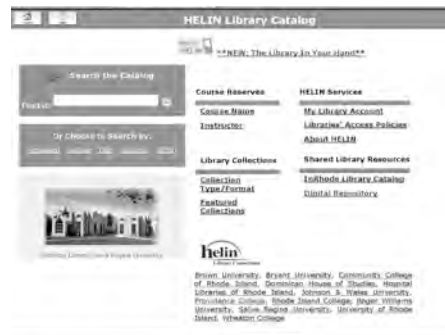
HELIN Library Catalog

**NEW: The Library In Your Hand**

Search the Catalog

Or Choose to Search by:

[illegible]

Course Reserves

Course Name

Instructor

Library Collections

Collection Type/Format

Featured Collections

HELIN Services

My Library Account

Libraries' Access Policies

About HELIN

Shared Library Resources

InRhode Library Catalog

Digital Repository

helin

Brown University, Bryant University, Community College of Rhode Island, Dominican House of Studies, Hospital Libraries of Rhode Island, Johnson & Wales University, Providence College, Rhode Island College, Roger Williams University, Salve Regina University, University of Rhode Island, Wheaton College